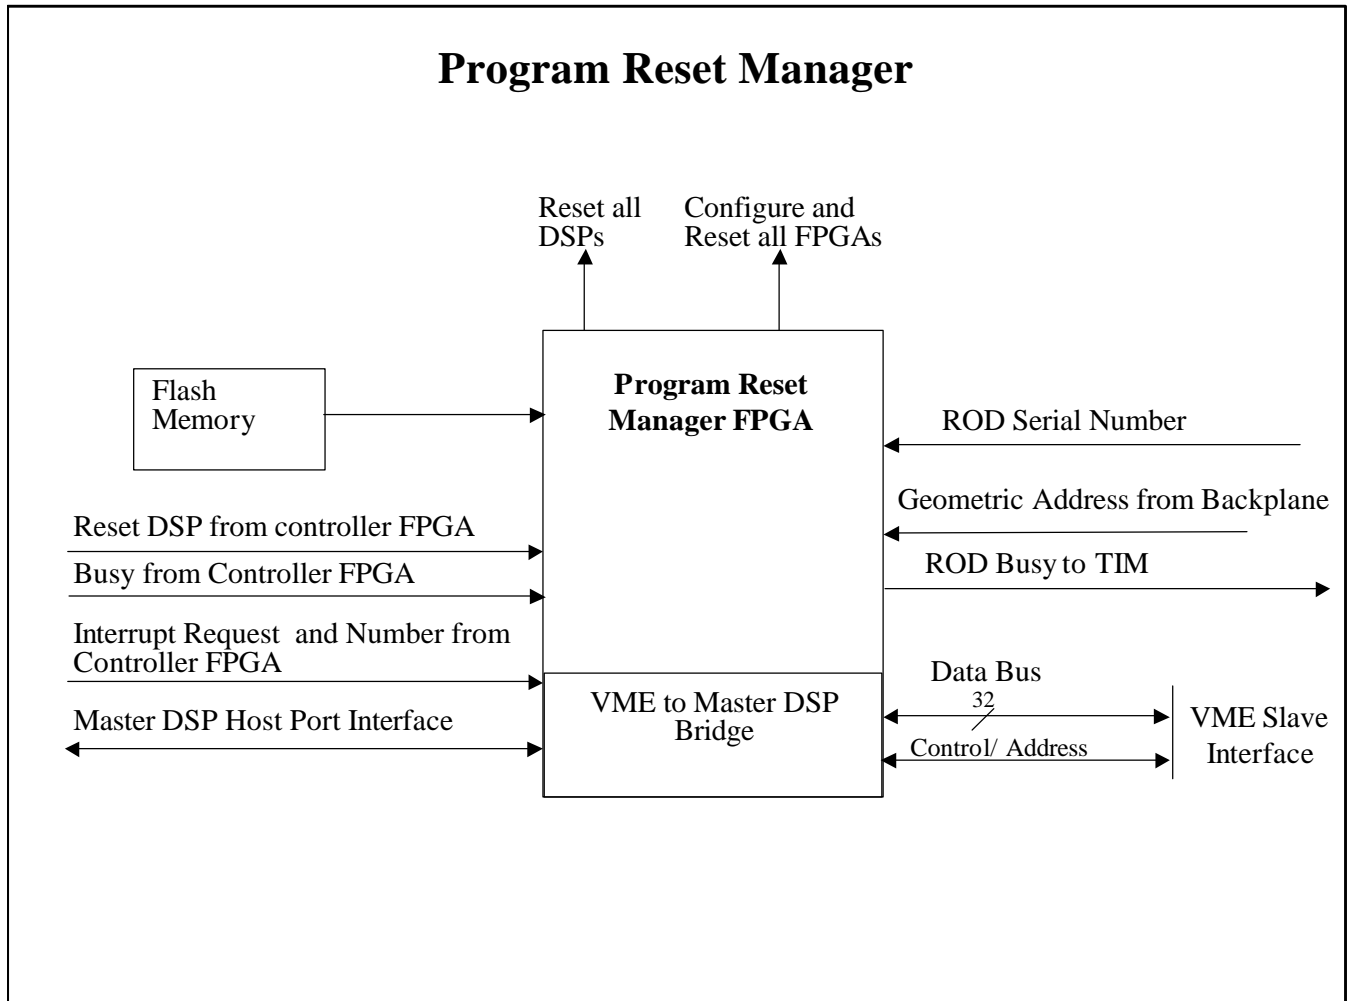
Program Reset Manager

Reset all DSPs

Configure and Reset all FPGAs

Flash Memory

Program Reset Manager FPGA

ROD Serial Number

Geometric Address from Backplane

Reset DSP from controller FPGA

Busy from Controller FPGA

ROD Busy to TIM

Interrupt Request and Number from Controller FPGA

Data Bus

32

Master DSP Host Port Interface

VME to Master DSP Bridge

Control/ Address

VME Slave Interface